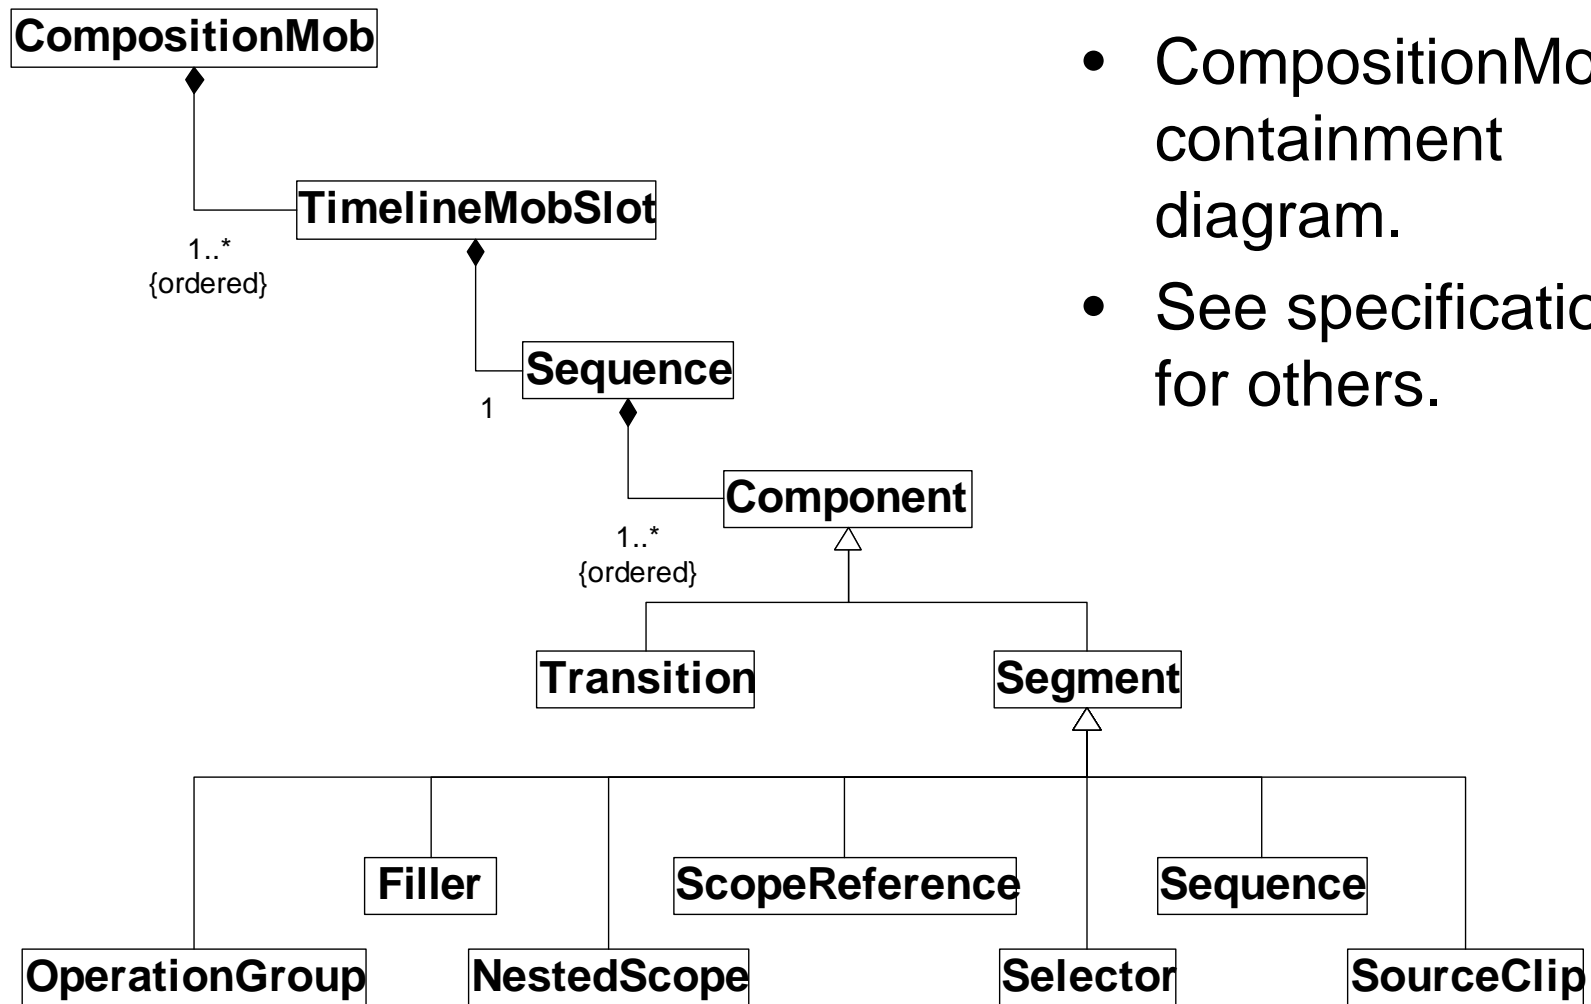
CompositionMob

TimelineMobSlot

1..*
{ordered}

Sequence

1

Component

1..*
{ordered}

Transition

Segment

Filler

ScopeReference

Sequence

OperationGroup

NestedScope

Selector

SourceClip

- CompositionMo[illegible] containment diagram.
- See specificatio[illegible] for others.